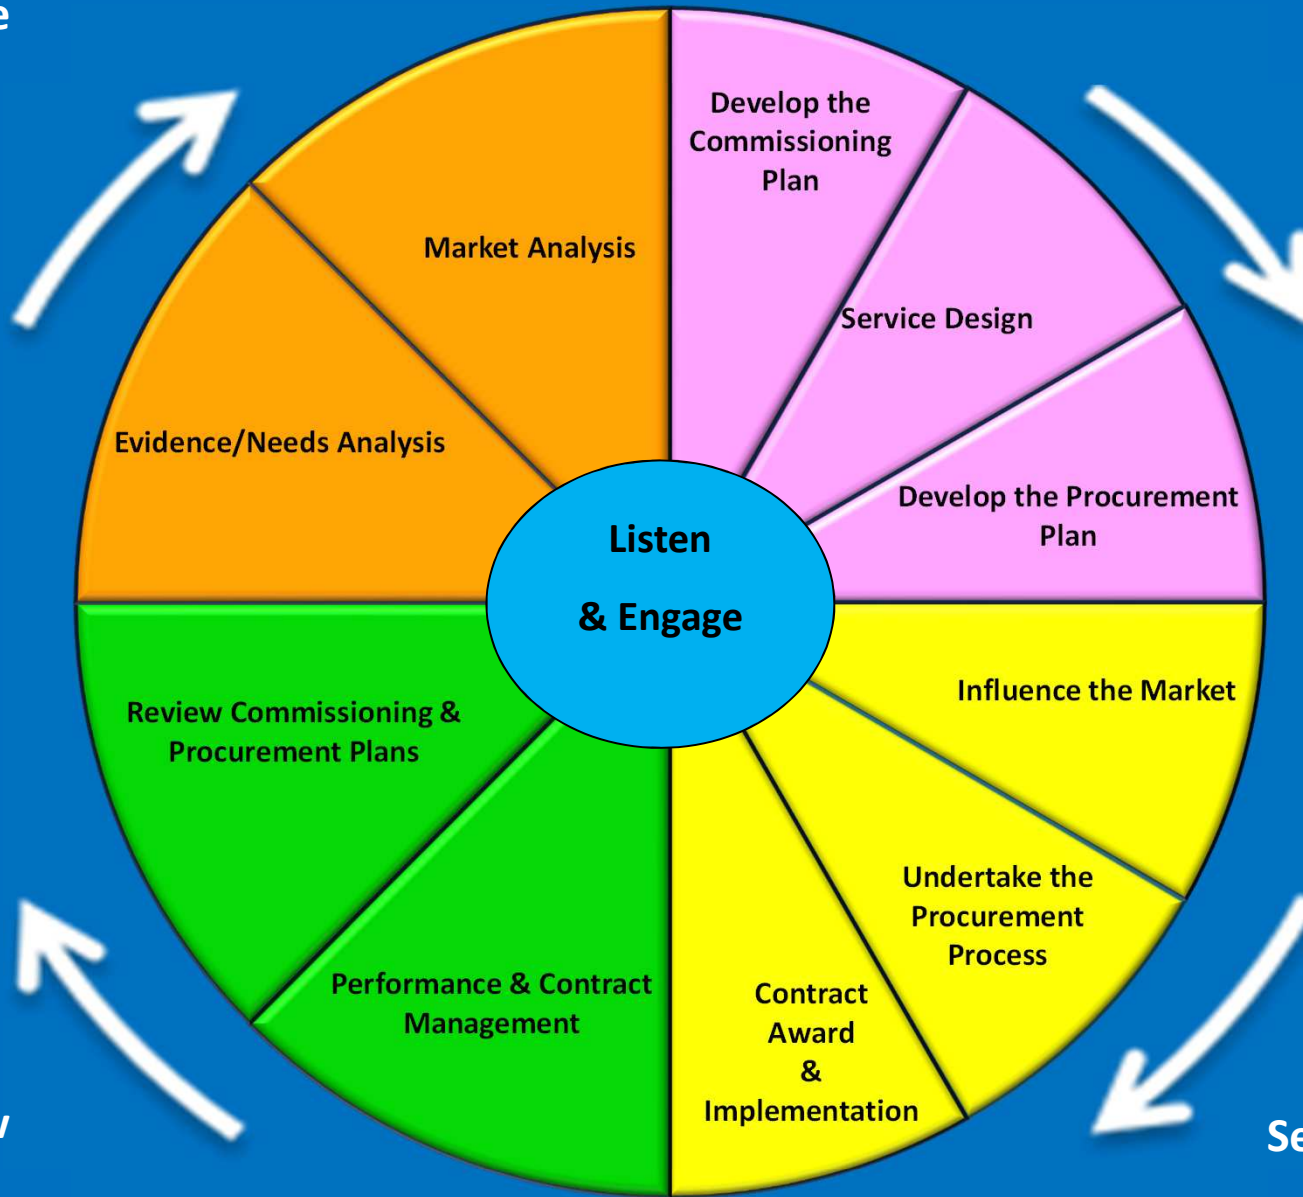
e

Market Analysis

Evidence/Needs Analysis

Develop the Commissioning Plan

Service Design

Develop the Procurement Plan

Listen

& Engage

Review Commissioning & Procurement Plans

Performance & Contract Management

Influence the Market

Undertake the Procurement Process

Contract Award & Implementation

v

Se